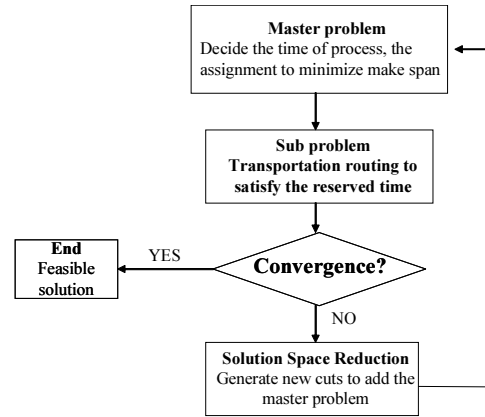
Master problem
Decide the time of process, the assignment to minimize make span

Sub problem
Transportation routing to satisfy the reserved time

Convergence?

YES

End
Feasible solution

NO

Solution Space Reduction
Generate new cuts to add the master problem